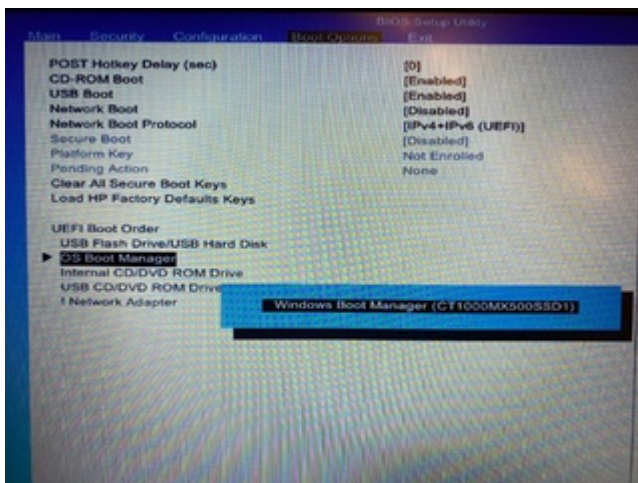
BIOS Setup Utility

Main Security Configuration Boot Options Exit

POST Hotkey Delay (sec) [0]
CD-ROM Boot [Enabled]
USB Boot [Enabled]
Network Boot [Disabled]
Network Boot Protocol [IPv4+IPv6 (UEFI)]
Secure Boot [Disabled]
Platform Key Not Enrolled
Pending Action None
Clear All Secure Boot Keys
Load HP Factory Defaults Keys

UEFI Boot Order
USB Flash Drive/USB Hard Disk
OS Boot Manager
Internal CD/DVD ROM Drive
USB CD/DVD ROM Drive
! Network Adapter

Windows Boot Manager (CT1000MX500SSD1)